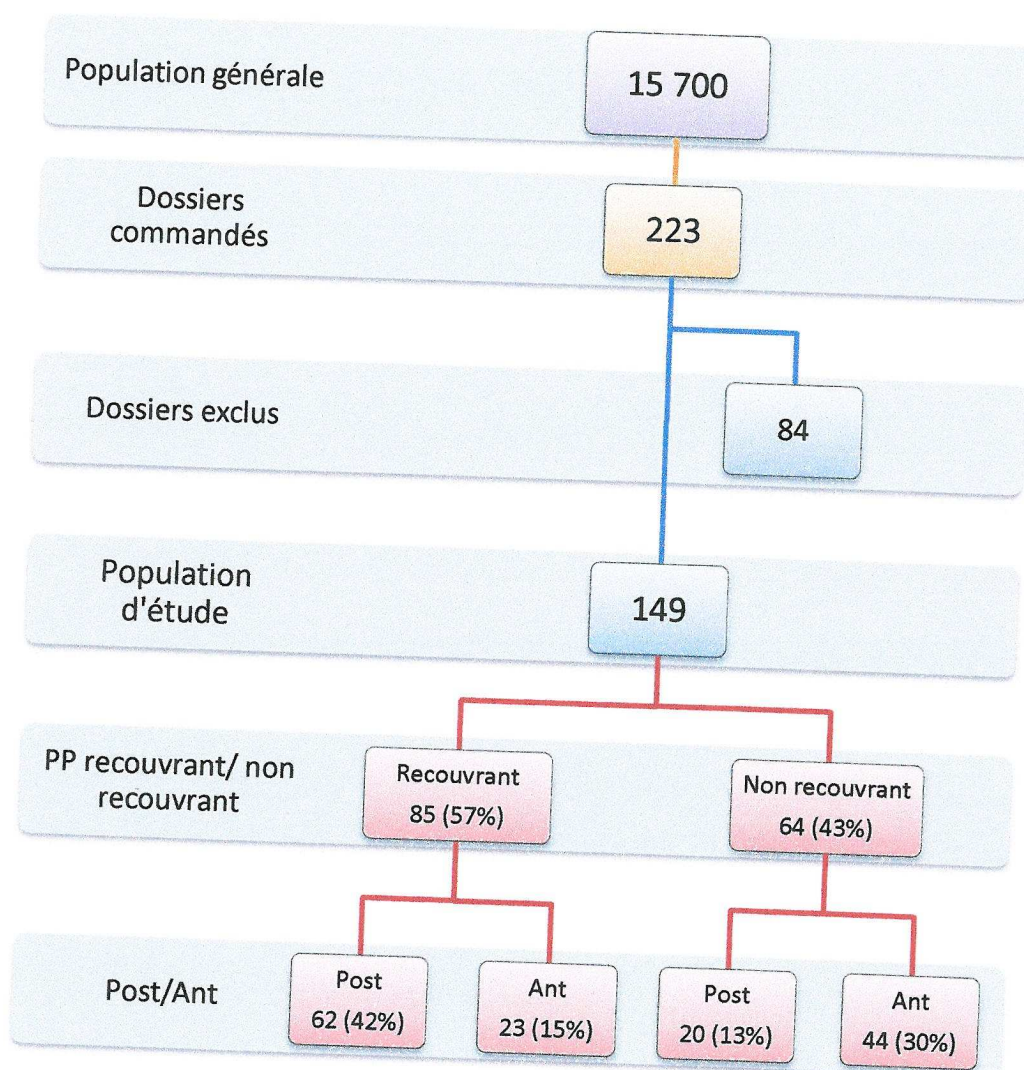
Population générale

15 700

Dossiers commandés

223

Dossiers exclus

84

Population d'étude

149

PP recouvrant/ non recouvrant

Recouvrant
85 (57%)

Non recouvrant
64 (43%)

Post/Ant

Post
62 (42%)

Ant
23 (15%)

Post
20 (13%)

Ant
44 (30%)